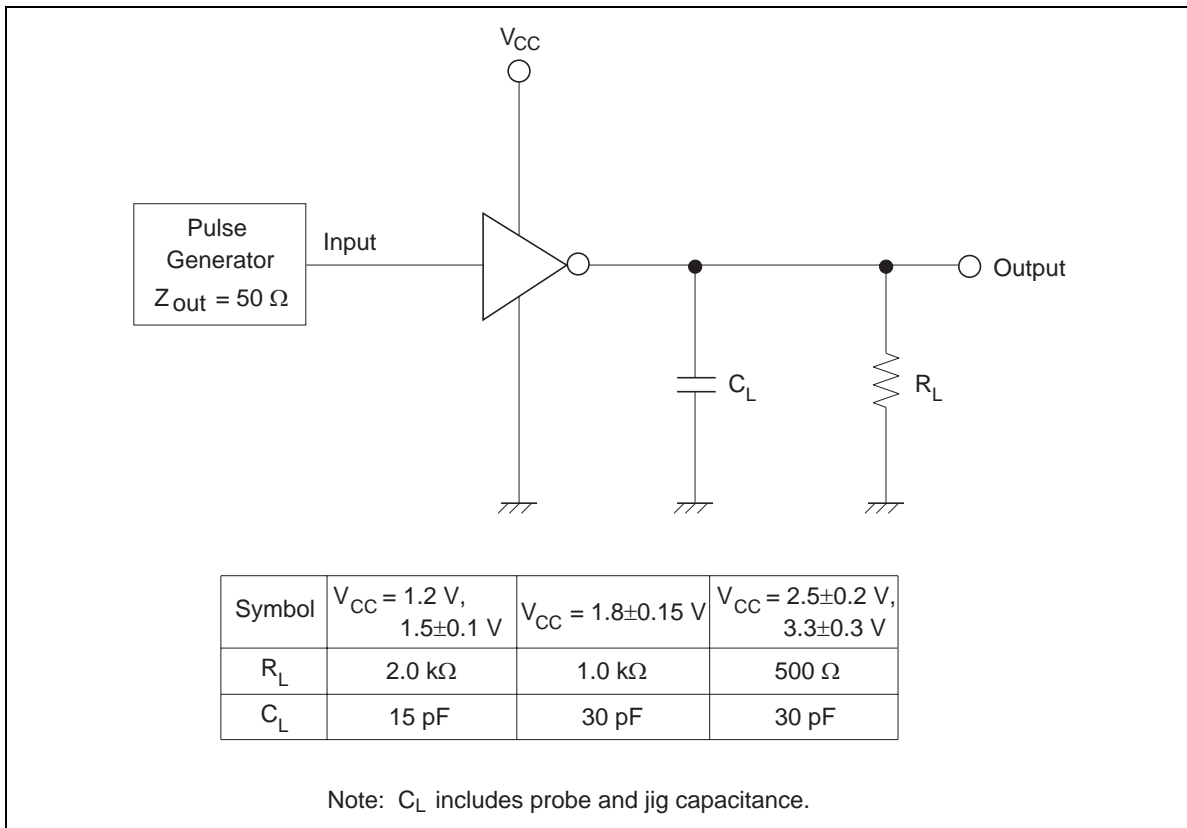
$V_{CC}$

Pulse Generator $Z_{out} = 50\ \Omega$

Input

Output

$C_L$

$R_L$

| Symbol | $V_{CC} = 1.2$ V, $1.5\pm0.1$ V | $V_{CC} = 1.8\pm0.15$ V | $V_{CC} = 2.5\pm0.2$ V, $3.3\pm0.3$ V |
|---|---|---|---|
| $R_L$ | 2.0 k$\Omega$ | 1.0 k$\Omega$ | 500 $\Omega$ |
| $C_L$ | 15 pF | 30 pF | 30 pF |

Note: $C_L$ includes probe and jig capacitance.